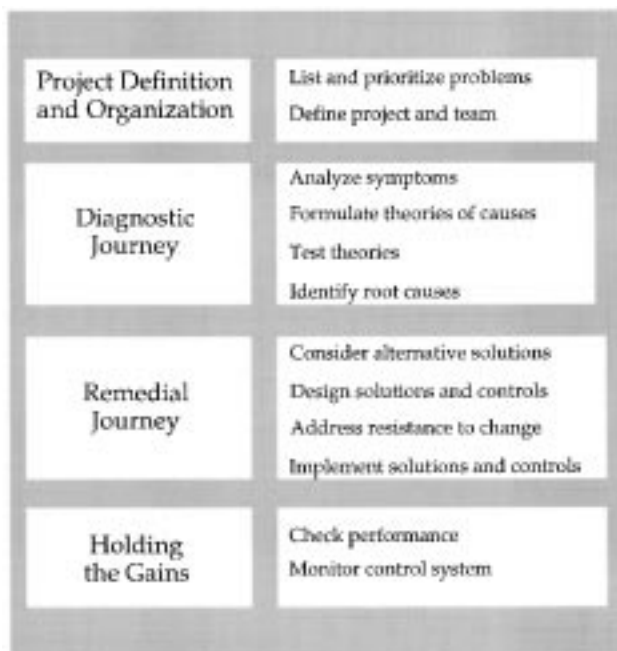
| | |
|---|---|
| Project Definition and Organization | List and prioritize problems<br>Define project and team |
| Diagnostic Journey | Analyze symptoms<br>Formulate theories of causes<br>Test theories<br>Identify root causes |
| Remedial Journey | Consider alternative solutions<br>Design solutions and controls<br>Address resistance to change<br>Implement solutions and controls |
| Holding the Gains | Check performance<br>Monitor control system |